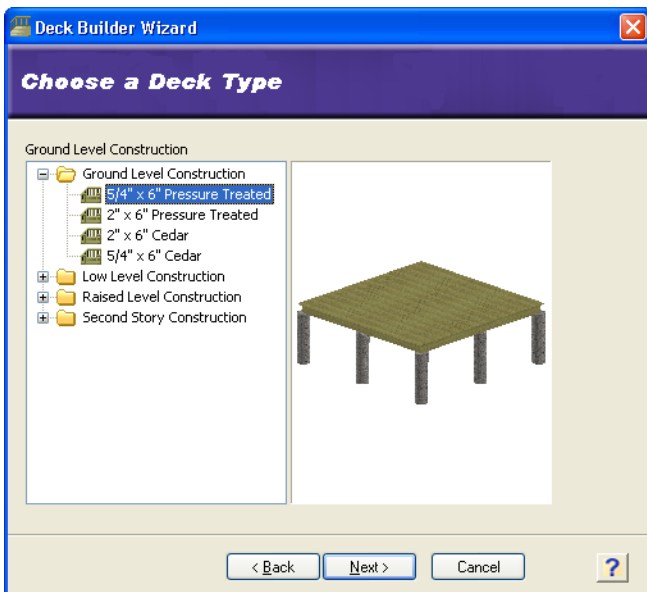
Deck Builder Wizard

Choose a Deck Type

Ground Level Construction

Ground Level Construction
5/4" x 6" Pressure Treated
2" x 6" Pressure Treated
2" x 6" Cedar
5/4" x 6" Cedar
Low Level Construction
Raised Level Construction
Second Story Construction

< Back
Next >
Cancel
?